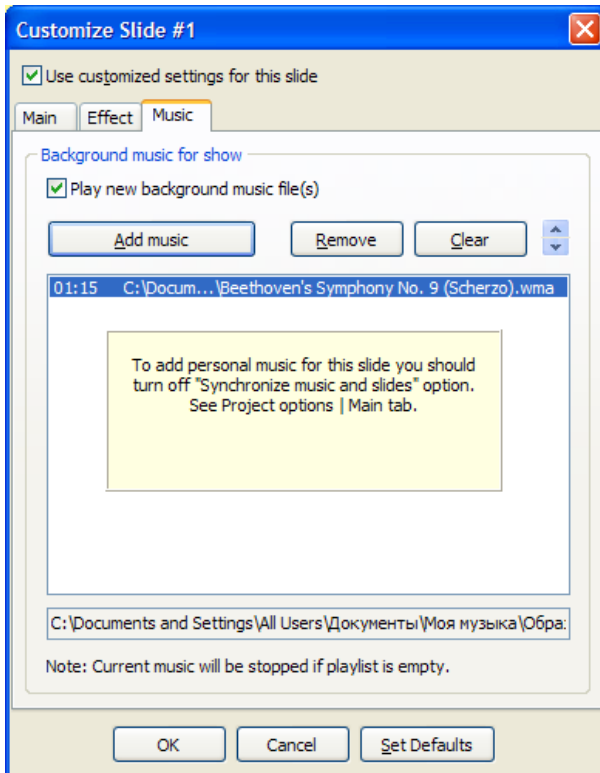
Customize Slide #1

Use customized settings for this slide

Main | Effect | Music

Background music for show

Play new background music file(s)

Add music | Remove | Clear

01:15 C:\Docum...\Beethoven's Symphony No. 9 (Scherzo).wma

To add personal music for this slide you should turn off "Synchronize music and slides" option. See Project options | Main tab.

C:\Documents and Settings\All Users\Документы\Моя музыка\Обра:

Note: Current music will be stopped if playlist is empty.

OK | Cancel | Set Defaults